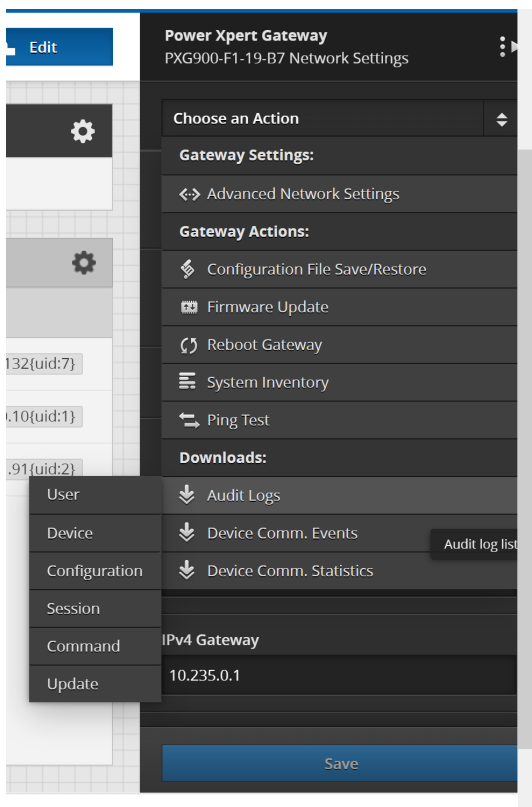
Edit

132{uid:7}
.10{uid:1}
.91{uid:2}

Power Xpert Gateway
PXG900-F1-19-B7 Network Settings

Choose an Action
Gateway Settings:
Advanced Network Settings
Gateway Actions:
Configuration File Save/Restore
Firmware Update
Reboot Gateway
System Inventory
Ping Test
Downloads:
Audit Logs
Device Comm. Events
Device Comm. Statistics

Audit log list

User
Device
Configuration
Session
Command
Update

IPv4 Gateway
10.235.0.1

Save